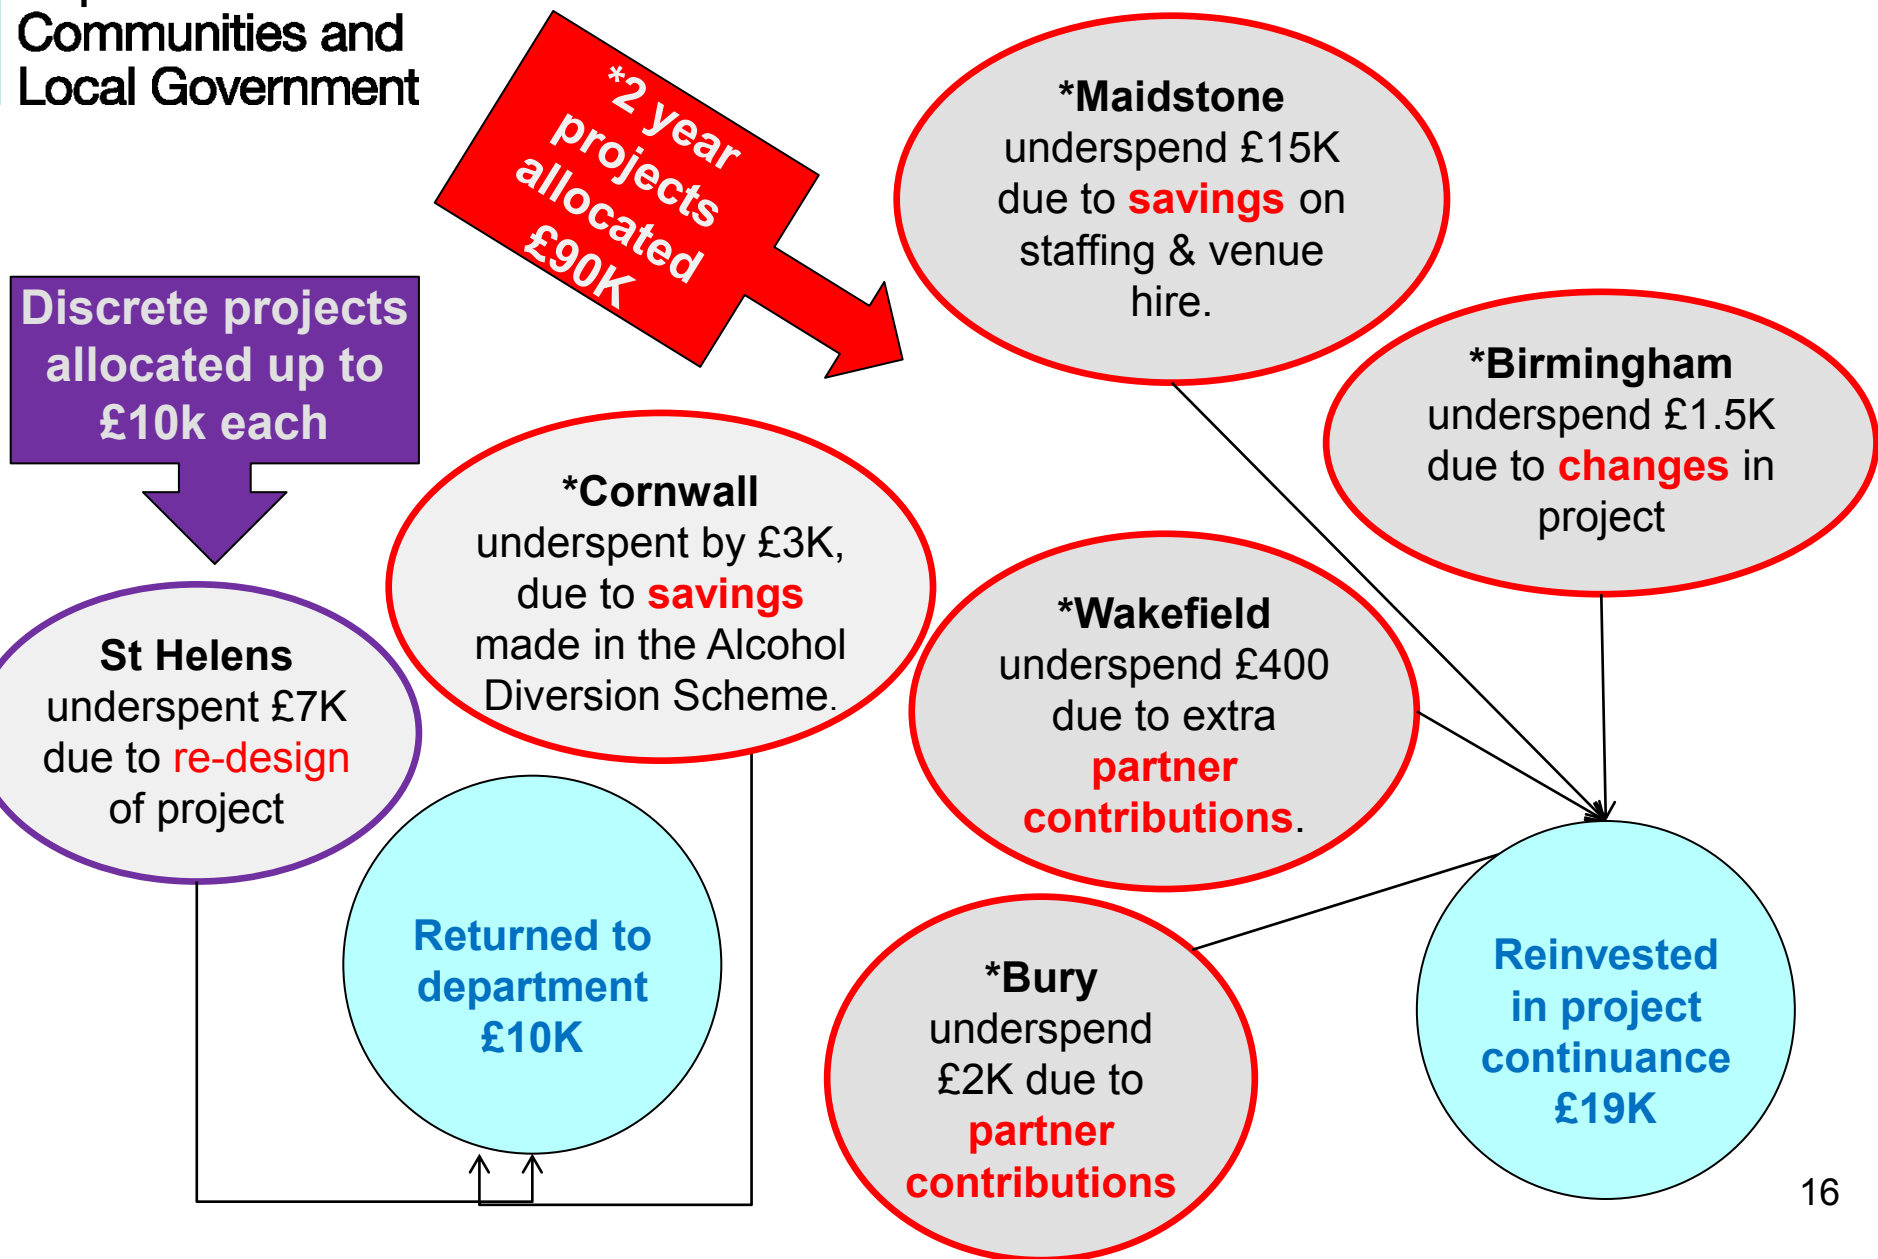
Communities and Local Government

*2 year projects allocated £90K

*Maidstone underspend £15K due to savings on staffing & venue hire.

Discrete projects allocated up to £10k each

*Birmingham underspend £1.5K due to changes in project

*Cornwall underspent by £3K, due to savings made in the Alcohol Diversion Scheme.

*Wakefield underspend £400 due to extra partner contributions.

St Helens underspent £7K due to re-design of project

Returned to department £10K

*Bury underspend £2K due to partner contributions

Reinvested in project continuance £19K

16